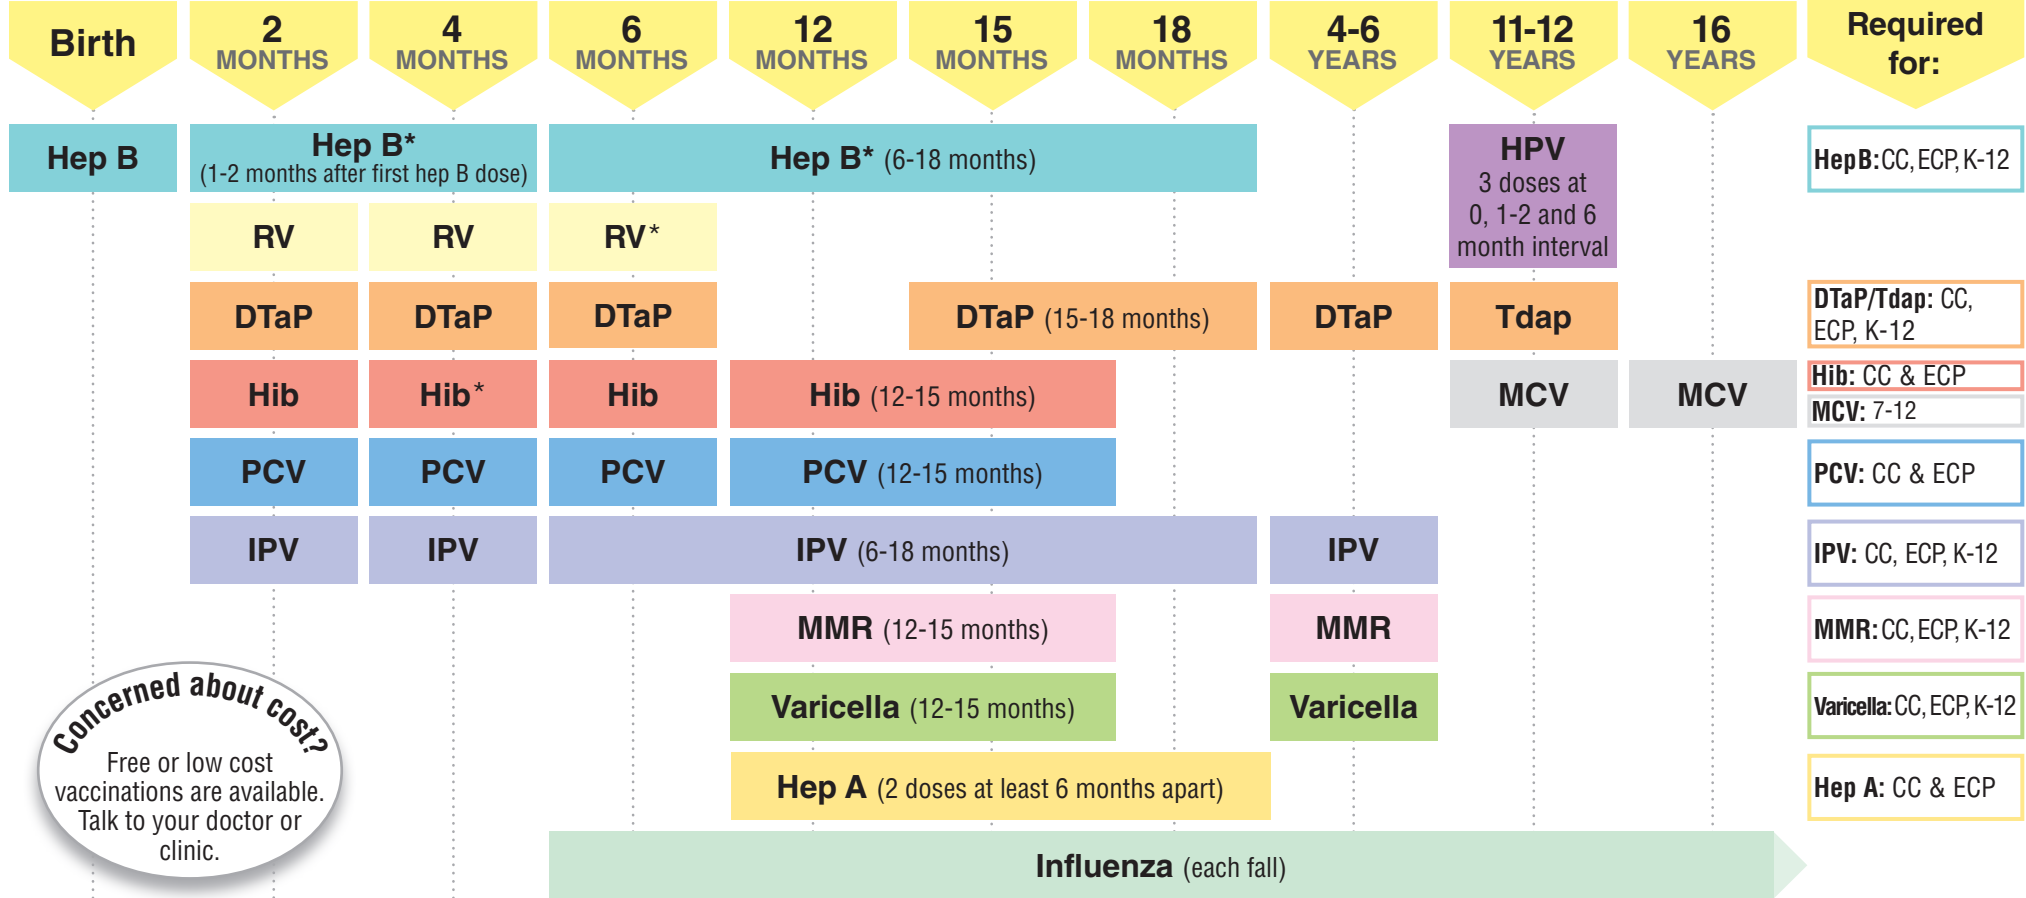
| Birth | 2 MONTHS | 4 MONTHS | 6 MONTHS | 12 MONTHS | 15 MONTHS | 18 MONTHS | 4-6 YEARS | 11-12 YEARS | 16 YEARS | Required for: |
|---|---|---|---|---|---|---|---|---|---|---|
| Hep B | Hep B* (1-2 months after first hep B dose) | | Hep B* (6-18 months) | | | | | HPV 3 doses at 0, 1-2 and 6 month interval | | HepB: CC, ECP, K-12 |
| | RV | RV | RV* | | | | | | | |
| | DTaP | DTaP | DTaP | | DTaP (15-18 months) | | DTaP | Tdap | | DTaP/Tdap: CC, ECP, K-12 |
| | Hib | Hib* | Hib | Hib (12-15 months) | | | | MCV | MCV | Hib: CC & ECP<br>MCV: 7-12 |
| | PCV | PCV | PCV | PCV (12-15 months) | | | | | | PCV: CC & ECP |
| | IPV | IPV | IPV (6-18 months) | | | | IPV | | | IPV: CC, ECP, K-12 |
| | | | | MMR (12-15 months) | | | MMR | | | MMR: CC, ECP, K-12 |
| | | | | Varicella (12-15 months) | | | Varicella | | | Varicella: CC, ECP, K-12 |
| | | | | Hep A (2 doses at least 6 months apart) | | | | | | Hep A: CC & ECP |
| | | | Influenza (each fall) | | | | | | | |

Concerned about cost?
Free or low cost vaccinations are available. Talk to your doctor or clinic.